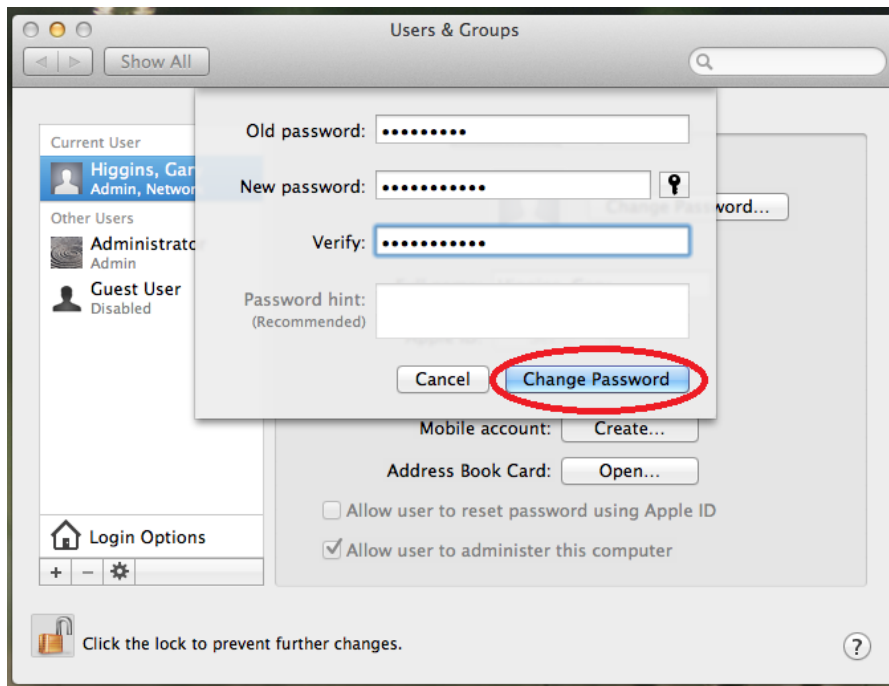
Users & Groups

Show All

Current User

Higgins, Gar

Admin, Networ

Other Users

Administrato

Admin

Guest User

Disabled

Login Options

+ −

Old password: •••••••••

New password: •••••••••••

Verify: •••••••••••

Password hint: (Recommended)

Cancel

Change Password

ord...

Mobile account: Create...

Address Book Card: Open...

Allow user to reset password using Apple ID

Allow user to administer this computer

Click the lock to prevent further changes.

?